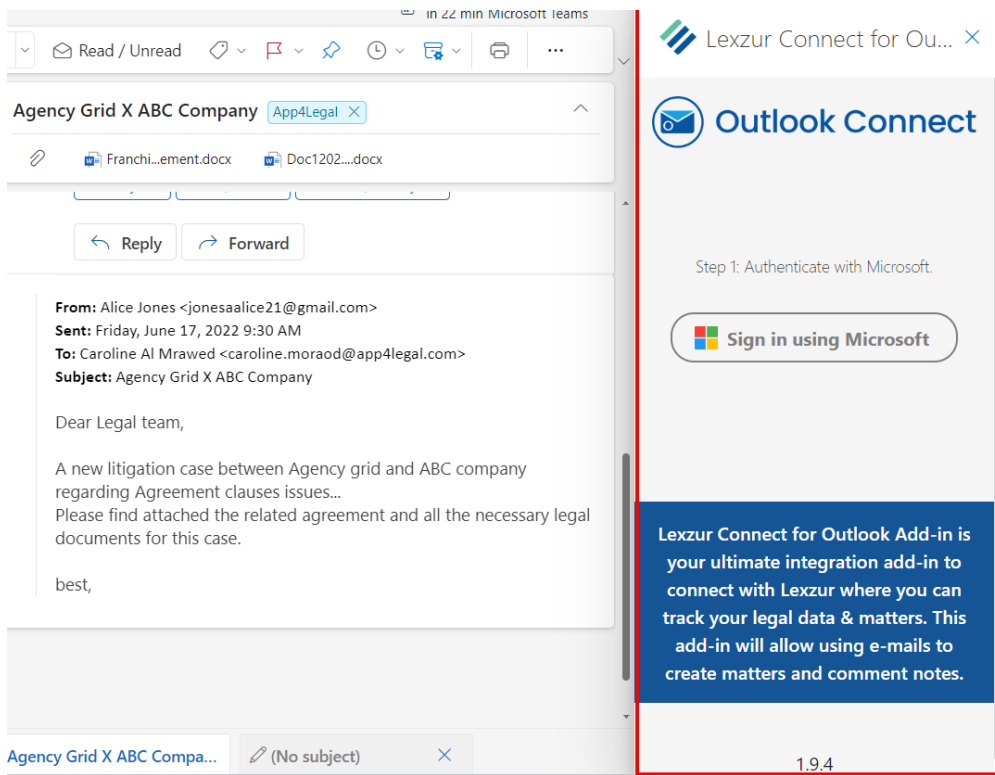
in 22 min Microsoft Teams

Read / Unread

Agency Grid X ABC Company App4Legal

Franchi...ement.docx Doc1202....docx

Reply Forward

From: Alice Jones <jonesaalice21@gmail.com>
Sent: Friday, June 17, 2022 9:30 AM
To: Caroline Al Mrawed <caroline.moraod@app4legal.com>
Subject: Agency Grid X ABC Company

Dear Legal team,

A new litigation case between Agency grid and ABC company regarding Agreement clauses issues...
Please find attached the related agreement and all the necessary legal documents for this case.

best,

Agency Grid X ABC Compa... (No subject)

Lexzur Connect for Ou...

Outlook Connect

Step 1: Authenticate with Microsoft.

Sign in using Microsoft

Lexzur Connect for Outlook Add-in is your ultimate integration add-in to connect with Lexzur where you can track your legal data & matters. This add-in will allow using e-mails to create matters and comment notes.

1.9.4